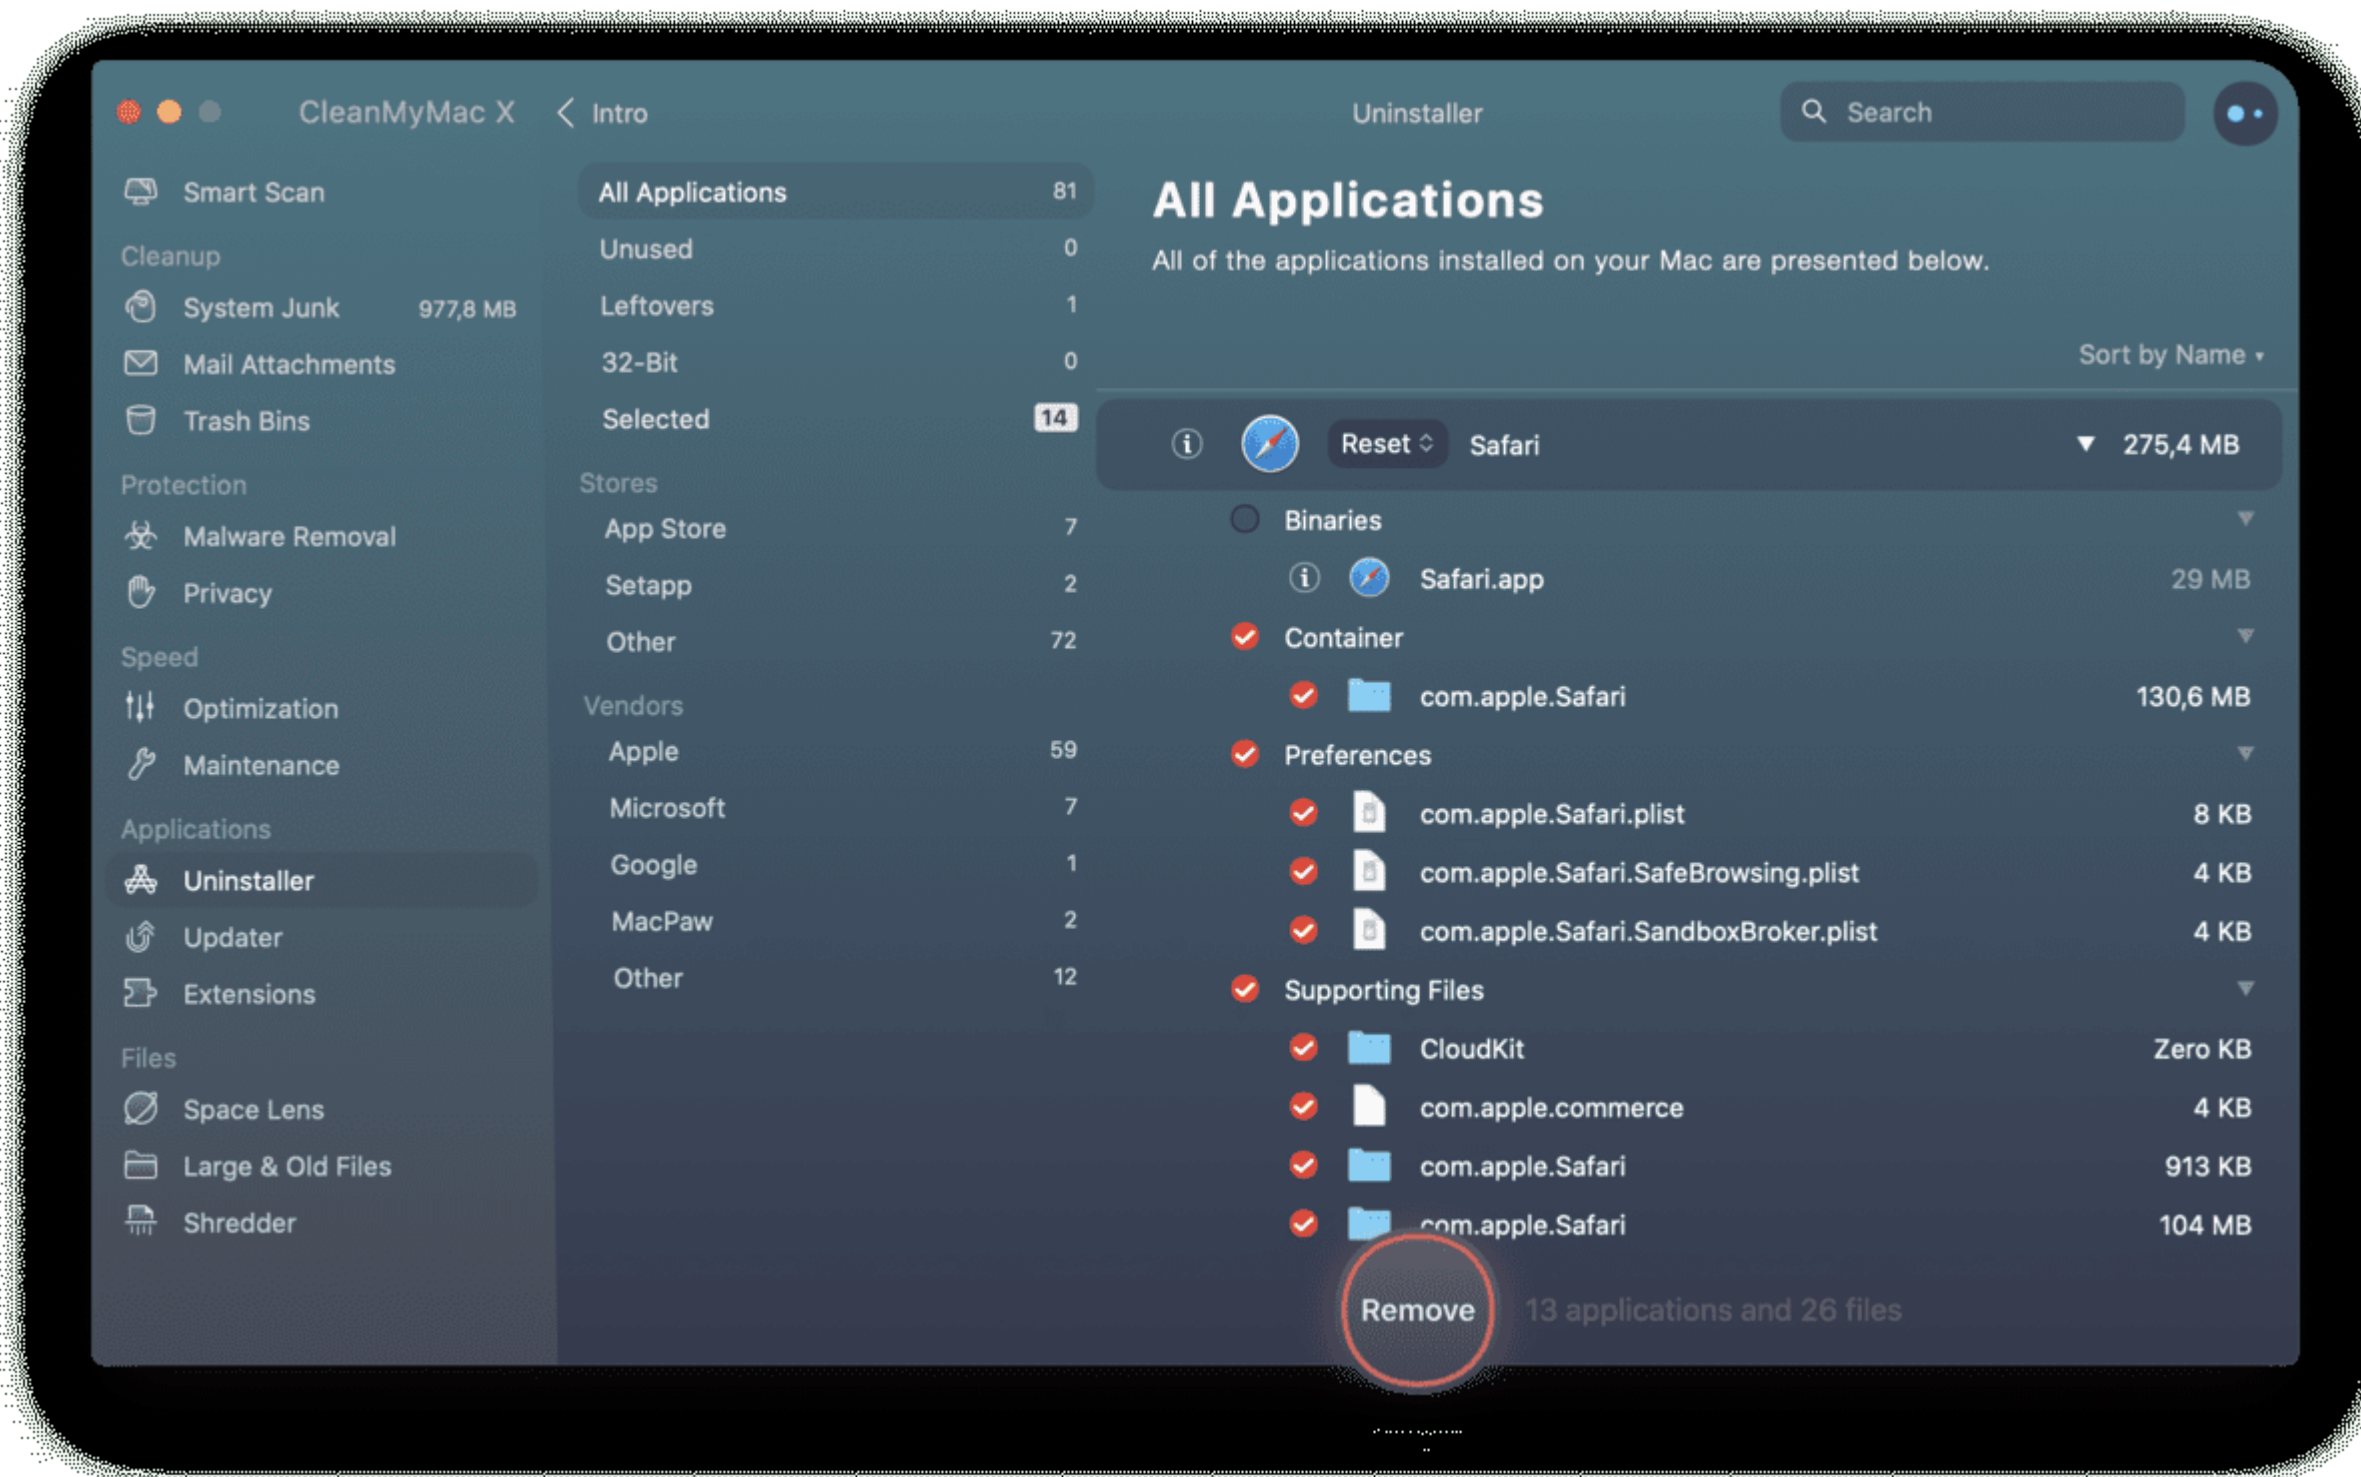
CleanMyMac X

Intro

Uninstaller

Search

Smart Scan

Cleanup

System Junk 977,8 MB

Mail Attachments

Trash Bins

Protection

Malware Removal

Privacy

Speed

Optimization

Maintenance

Applications

Uninstaller

Updater

Extensions

Files

Space Lens

Large & Old Files

Shredder

| | |
|---|---|
| All Applications | 81 |
| Unused | 0 |
| Leftovers | 1 |
| 32-Bit | 0 |
| Selected | 14 |

Stores

| | |
|---|---|
| App Store | 7 |
| Setapp | 2 |
| Other | 72 |

Vendors

| | |
|---|---|
| Apple | 59 |
| Microsoft | 7 |
| Google | 1 |
| MacPaw | 2 |
| Other | 12 |

All Applications

All of the applications installed on your Mac are presented below.

Sort by Name

Reset Safari 275,4 MB

Binaries

Safari.app 29 MB

Container

com.apple.Safari 130,6 MB

Preferences

com.apple.Safari.plist 8 KB

com.apple.Safari.SafeBrowsing.plist 4 KB

com.apple.Safari.SandboxBroker.plist 4 KB

Supporting Files

CloudKit Zero KB

com.apple.commerce 4 KB

com.apple.Safari 913 KB

com.apple.Safari 104 MB

Remove 13 applications and 26 files